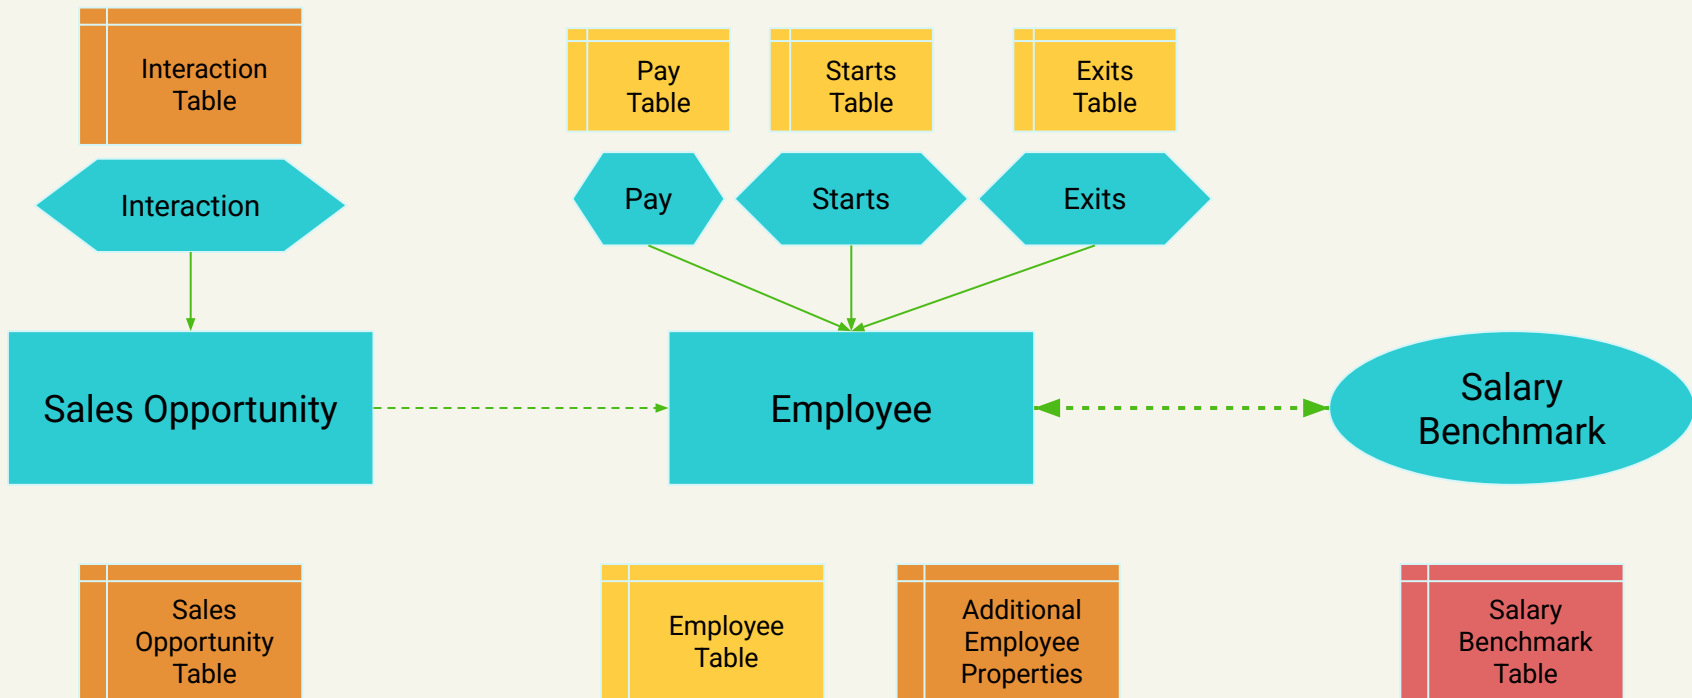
Interaction Table

Pay Table

Starts Table

Exits Table

Interaction

Pay

Starts

Exits

Sales Opportunity

Employee

Salary Benchmark

Sales Opportunity Table

Employee Table

Additional Employee Properties

Salary Benchmark Table